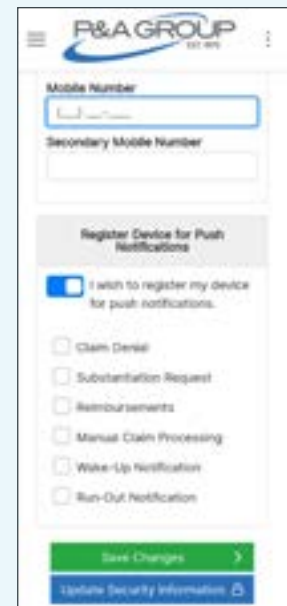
P&A GROUP
EST. 1973

Mobile Number

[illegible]

Secondary Mobile Number

Register Device for Push Notifications

I wish to register my device for push notifications.

Claim Denial

Substantiation Request

Reimbursements

Manual Claim Processing

Wake-Up Notification

Run-Out Notification

Save Changes

Update Security Information